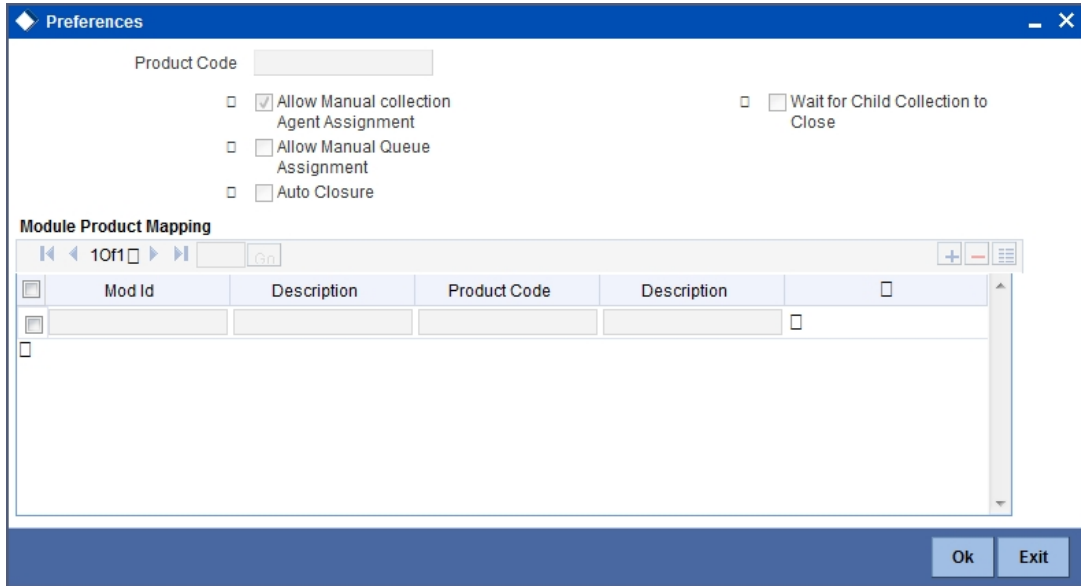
Preferences

Product Code

Allow Manual collection Agent Assignment

Allow Manual Queue Assignment

Auto Closure

Wait for Child Collection to Close

Module Product Mapping

1 Of 1

Go

| | Mod Id | Description | Product Code | Description |
|---|---|---|---|---|
| | | | | |

Ok

Exit